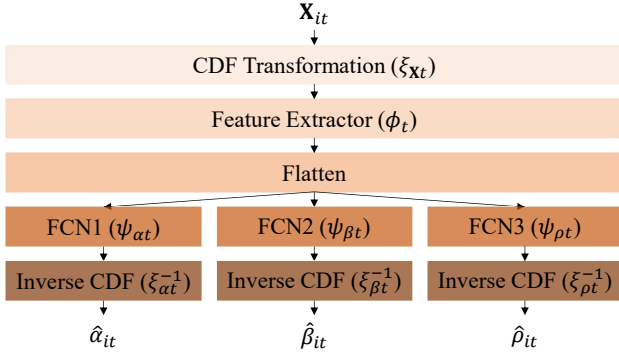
$\mathbf{X}_{it}$

CDF Transformation ($\xi_{\mathbf{X}t}$)

Feature Extractor ($\phi_t$)

Flatten

FCN1 ($\psi_{\alpha t}$)

FCN2 ($\psi_{\beta t}$)

FCN3 ($\psi_{\rho t}$)

Inverse CDF ($\xi_{\alpha t}^{-1}$)

Inverse CDF ($\xi_{\beta t}^{-1}$)

Inverse CDF ($\xi_{\rho t}^{-1}$)

$\hat{\alpha}_{it}$

$\hat{\beta}_{it}$

$\hat{\rho}_{it}$